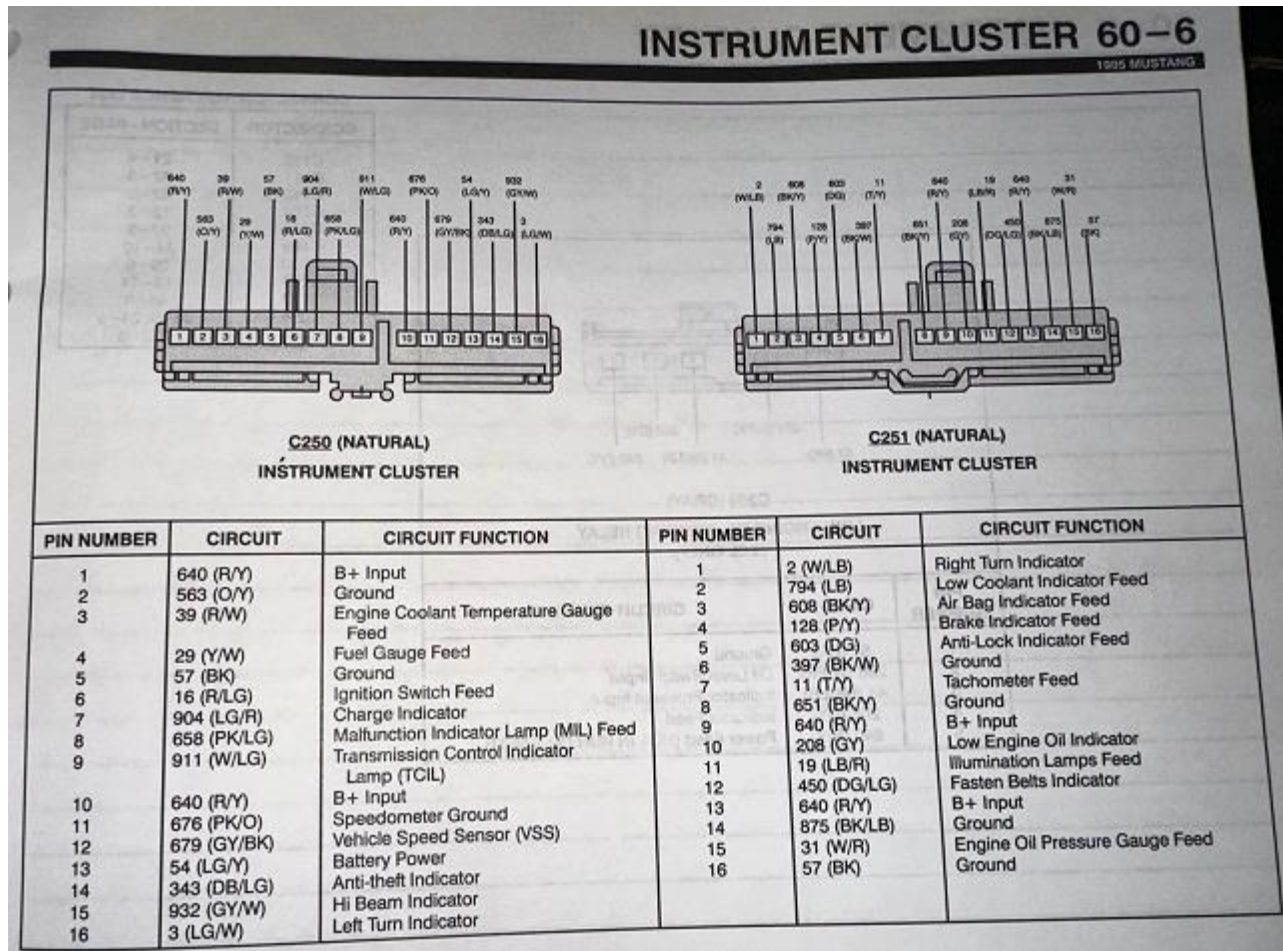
INSTRUMENT CLUSTER 60–6

1995 MUSTANG

640 (R/Y) 563 (O/Y) 39 (R/W) 29 (Y/W) 57 (BK) 16 (R/LG) 904 (LG/R) 658 (PK/LG) 911 (W/LG) 640 (R/Y) 676 (PK/O) 679 (GY/BK) 54 (LG/Y) 343 (DB/LG) 932 (GY/W) 3 (LG/W)

1 2 3 4 5 6 7 8 9 10 11 12 13 14 15 16

C250 (NATURAL)
INSTRUMENT CLUSTER

2 (W/LB) 794 (LB) 608 (BK/Y) 128 (P/Y) 603 (DG) 397 (BK/W) 11 (T/Y) 651 (BK/Y) 640 (R/Y) 208 (GY) 19 (LB/R) 450 (DG/LG) 640 (R/Y) 875 (BK/LB) 31 (W/R) 57 (BK)

1 2 3 4 5 6 7 8 9 10 11 12 13 14 15 16

C251 (NATURAL)
INSTRUMENT CLUSTER

| PIN NUMBER | CIRCUIT | CIRCUIT FUNCTION |
|---|---|---|
| 1 | 640 (R/Y) | B+ Input |
| 2 | 563 (O/Y) | Ground |
| 3 | 39 (R/W) | Engine Coolant Temperature Gauge Feed |
| 4 | 29 (Y/W) | Fuel Gauge Feed |
| 5 | 57 (BK) | Ground |
| 6 | 16 (R/LG) | Ignition Switch Feed |
| 7 | 904 (LG/R) | Charge Indicator |
| 8 | 658 (PK/LG) | Malfunction Indicator Lamp (MIL) Feed |
| 9 | 911 (W/LG) | Transmission Control Indicator Lamp (TCIL) |
| 10 | 640 (R/Y) | B+ Input |
| 11 | 676 (PK/O) | Speedometer Ground |
| 12 | 679 (GY/BK) | Vehicle Speed Sensor (VSS) |
| 13 | 54 (LG/Y) | Battery Power |
| 14 | 343 (DB/LG) | Anti-theft Indicator |
| 15 | 932 (GY/W) | Hi Beam Indicator |
| 16 | 3 (LG/W) | Left Turn Indicator |

| PIN NUMBER | CIRCUIT | CIRCUIT FUNCTION |
|---|---|---|
| 1 | 2 (W/LB) | Right Turn Indicator |
| 2 | 794 (LB) | Low Coolant Indicator Feed |
| 3 | 608 (BK/Y) | Air Bag Indicator Feed |
| 4 | 128 (P/Y) | Brake Indicator Feed |
| 5 | 603 (DG) | Anti-Lock Indicator Feed |
| 6 | 397 (BK/W) | Ground |
| 7 | 11 (T/Y) | Tachometer Feed |
| 8 | 651 (BK/Y) | Ground |
| 9 | 640 (R/Y) | B+ Input |
| 10 | 208 (GY) | Low Engine Oil Indicator |
| 11 | 19 (LB/R) | Illumination Lamps Feed |
| 12 | 450 (DG/LG) | Fasten Belts Indicator |
| 13 | 640 (R/Y) | B+ Input |
| 14 | 875 (BK/LB) | Ground |
| 15 | 31 (W/R) | Engine Oil Pressure Gauge Feed |
| 16 | 57 (BK) | Ground |